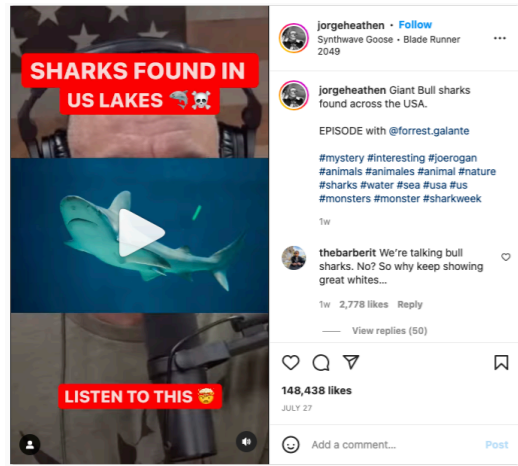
SHARKS FOUND IN US LAKES 🦈☠️

LISTEN TO THIS 🤯

jorgeheathen • Follow
Synthwave Goose • Blade Runner 2049

jorgeheathen Giant Bull sharks found across the USA.

EPISODE with @forrest.galante

#mystery #interesting #joerogan #animals #animales #animal #nature #sharks #water #sea #usa #us #monsters #monster #sharkweek

1w

thebarberit We're talking bull sharks. No? So why keep showing great whites...

1w 2,778 likes Reply

View replies (50)

148,438 likes
JULY 27

Add a comment...
Post